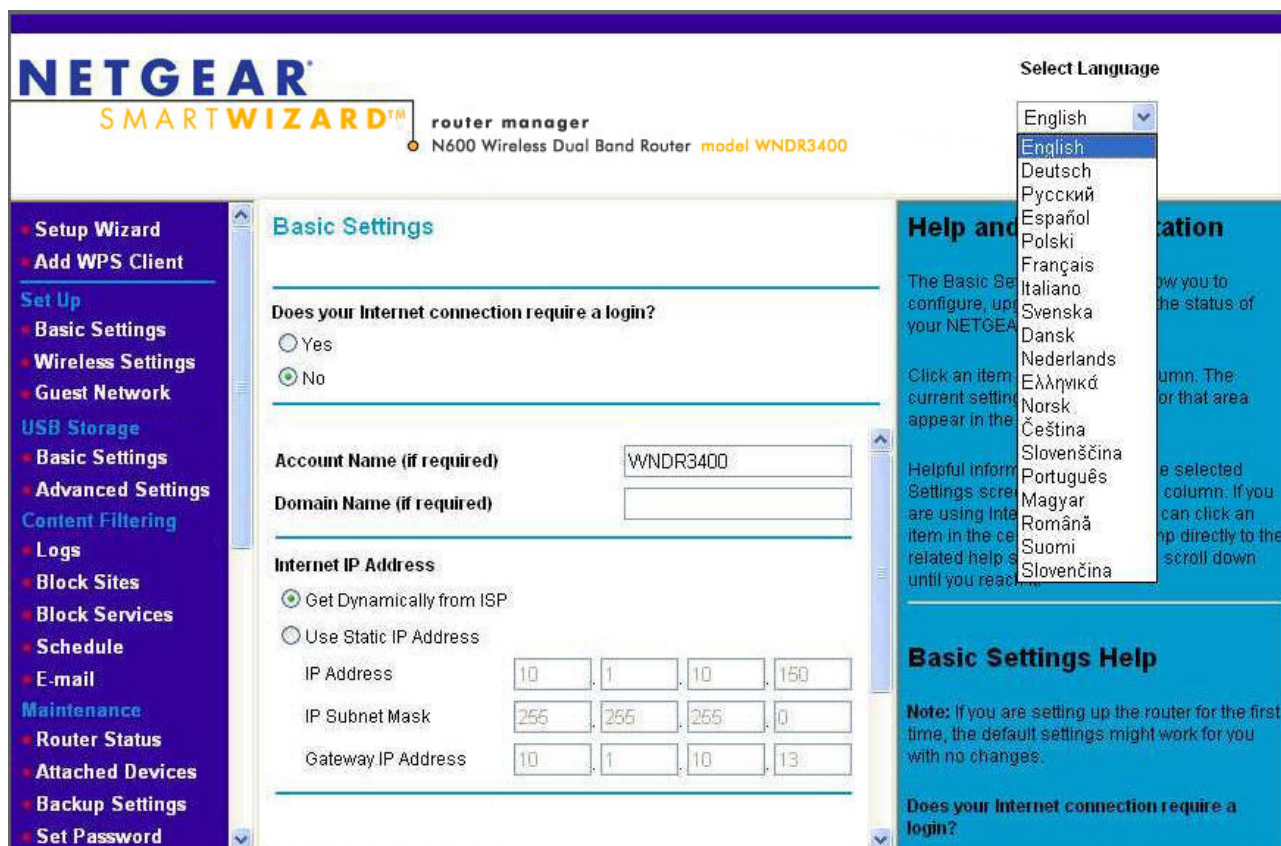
NETGEAR®
SMARTWIZARD™ router manager
N600 Wireless Dual Band Router model WNDR3400

Select Language

English
English
Deutsch
Русский
Español
Polski
Français
Italiano
Svenska
Dansk
Nederlands
Ελληνικά
Norsk
Čeština
Slovenščina
Português
Magyar
Română
Suomi
Slovenčina

Setup Wizard
Add WPS Client
Set Up
Basic Settings
Wireless Settings
Guest Network
USB Storage
Basic Settings
Advanced Settings
Content Filtering
Logs
Block Sites
Block Services
Schedule
E-mail
Maintenance
Router Status
Attached Devices
Backup Settings
Set Password

Basic Settings

Does your Internet connection require a login?
Yes
No

Account Name (if required) WNDR3400
Domain Name (if required)

Internet IP Address
Get Dynamically from ISP
Use Static IP Address

| IP Address | 10 | 1 | 10 | 150 |
|---|---|---|---|---|
| IP Subnet Mask | 255 | 255 | 255 | 0 |
| Gateway IP Address | 10 | 1 | 10 | 13 |

Help and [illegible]ation

The Basic Se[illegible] ow you to configure, up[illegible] the status of your NETGEA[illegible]

Click an item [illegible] umn. The current setting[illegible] or that area appear in the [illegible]

Helpful inform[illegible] e selected Settings scre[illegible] column. If you are using Inte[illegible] can click an item in the ce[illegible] p directly to the related help s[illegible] scroll down until you reach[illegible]

Basic Settings Help

Note: If you are setting up the router for the first time, the default settings might work for you with no changes.

Does your Internet connection require a login?